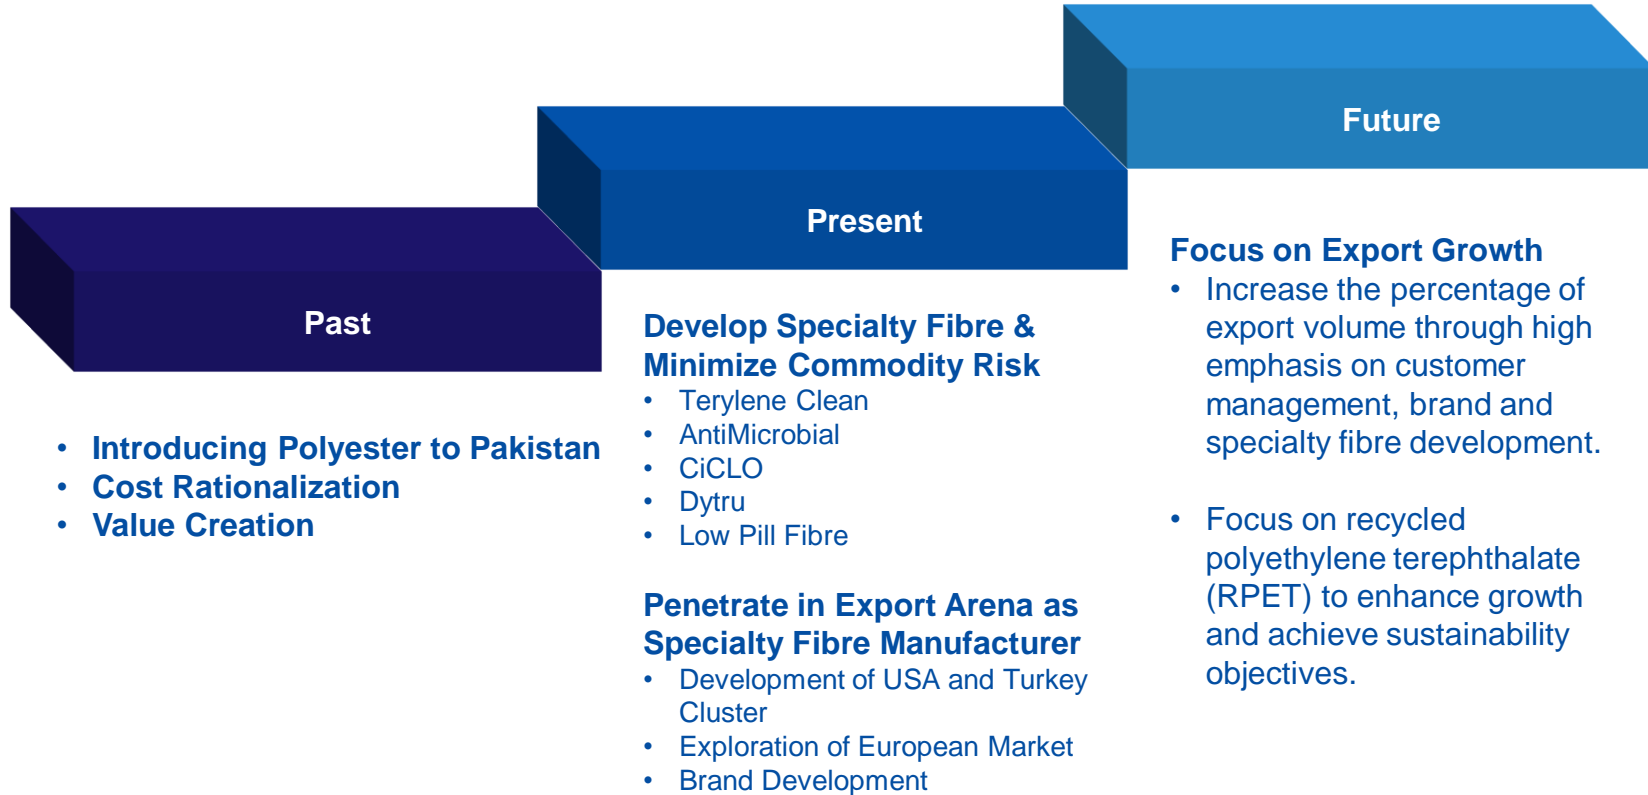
Past

- Introducing Polyester to Pakistan
- Cost Rationalization
- Value Creation

Present

Develop Specialty Fibre & Minimize Commodity Risk
- Terylene Clean
- AntiMicrobial
- CiCLO
- Dytru
- Low Pill Fibre

Penetrate in Export Arena as Specialty Fibre Manufacturer
- Development of USA and Turkey Cluster
- Exploration of European Market
- Brand Development

Future

Focus on Export Growth
- Increase the percentage of export volume through high emphasis on customer management, brand and specialty fibre development.

- Focus on recycled polyethylene terephthalate (RPET) to enhance growth and achieve sustainability objectives.